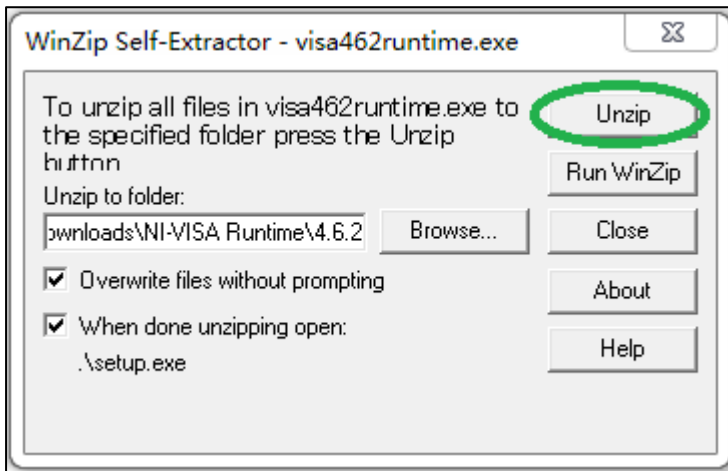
WinZip Self-Extractor - visa462runtime.exe

To unzip all files in visa462runtime.exe to the specified folder press the Unzip button.

Unzip

Run WinZip

Unzip to folder:

ownloads\NI-VISA Runtime\4.6.2

Browse...

Close

Overwrite files without prompting

About

When done unzipping open:

.\setup.exe

Help